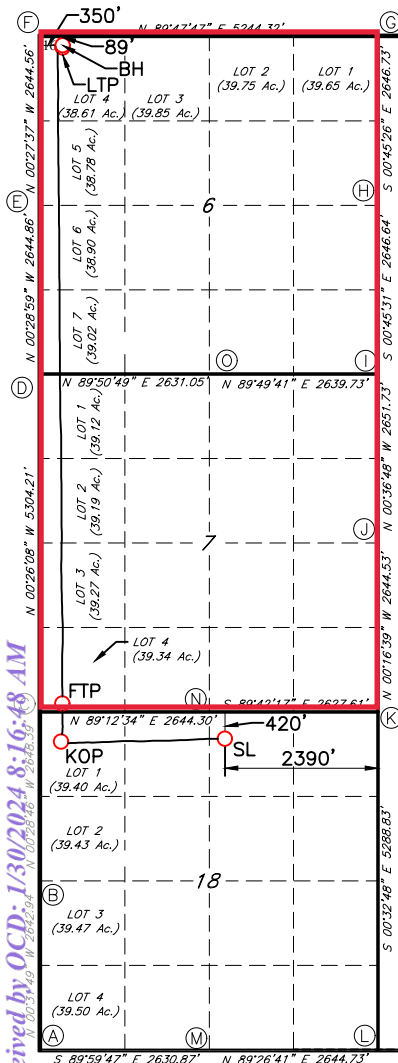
F
350'
N 89°47'47" E 5244.32'
G
89'
BH
LTP
N 00°27'37" W 2644.56'
LOT 4 (38.61 Ac.)
LOT 3 (39.85 Ac.)
LOT 2 (39.75 Ac.)
LOT 1 (39.65 Ac.)
S 00°45'26" E 2646.73'
LOT 5 (38.78 Ac.)
E
H
6
N 00°28'59" W 2644.86'
LOT 6 (38.90 Ac.)
S 00°45'31" E 2646.64'
LOT 7 (39.02 Ac.)
O
I
D
N 89°50'49" E 2631.05'
N 89°49'41" E 2639.73'
LOT 1 (39.12 Ac.)
N 00°36'48" W 2651.73'
N 00°26'08" W 5304.21'
LOT 2 (39.19 Ac.)
J
7
LOT 3 (39.27 Ac.)
N 00°16'39" W 2644.53'
LOT 4 (39.34 Ac.)
FTP
N
S 89°42'17" E 2627.61'
K
N 89°12'34" E 2644.30'
420'
KOP
SL
2390'
N 00°28'46" W 2648.39'
LOT 1 (39.40 Ac.)
LOT 2 (39.43 Ac.)
S 00°32'48" E 5288.83'
B
18
LOT 3 (39.47 Ac.)
N 00°31'49" W 2642.94'
LOT 4 (39.50 Ac.)
A
M
L
S 89°59'47" E 2630.87'
N 89°26'41" E 2644.73'
Received by OCD: 1/30/2024 8:16:48 AM